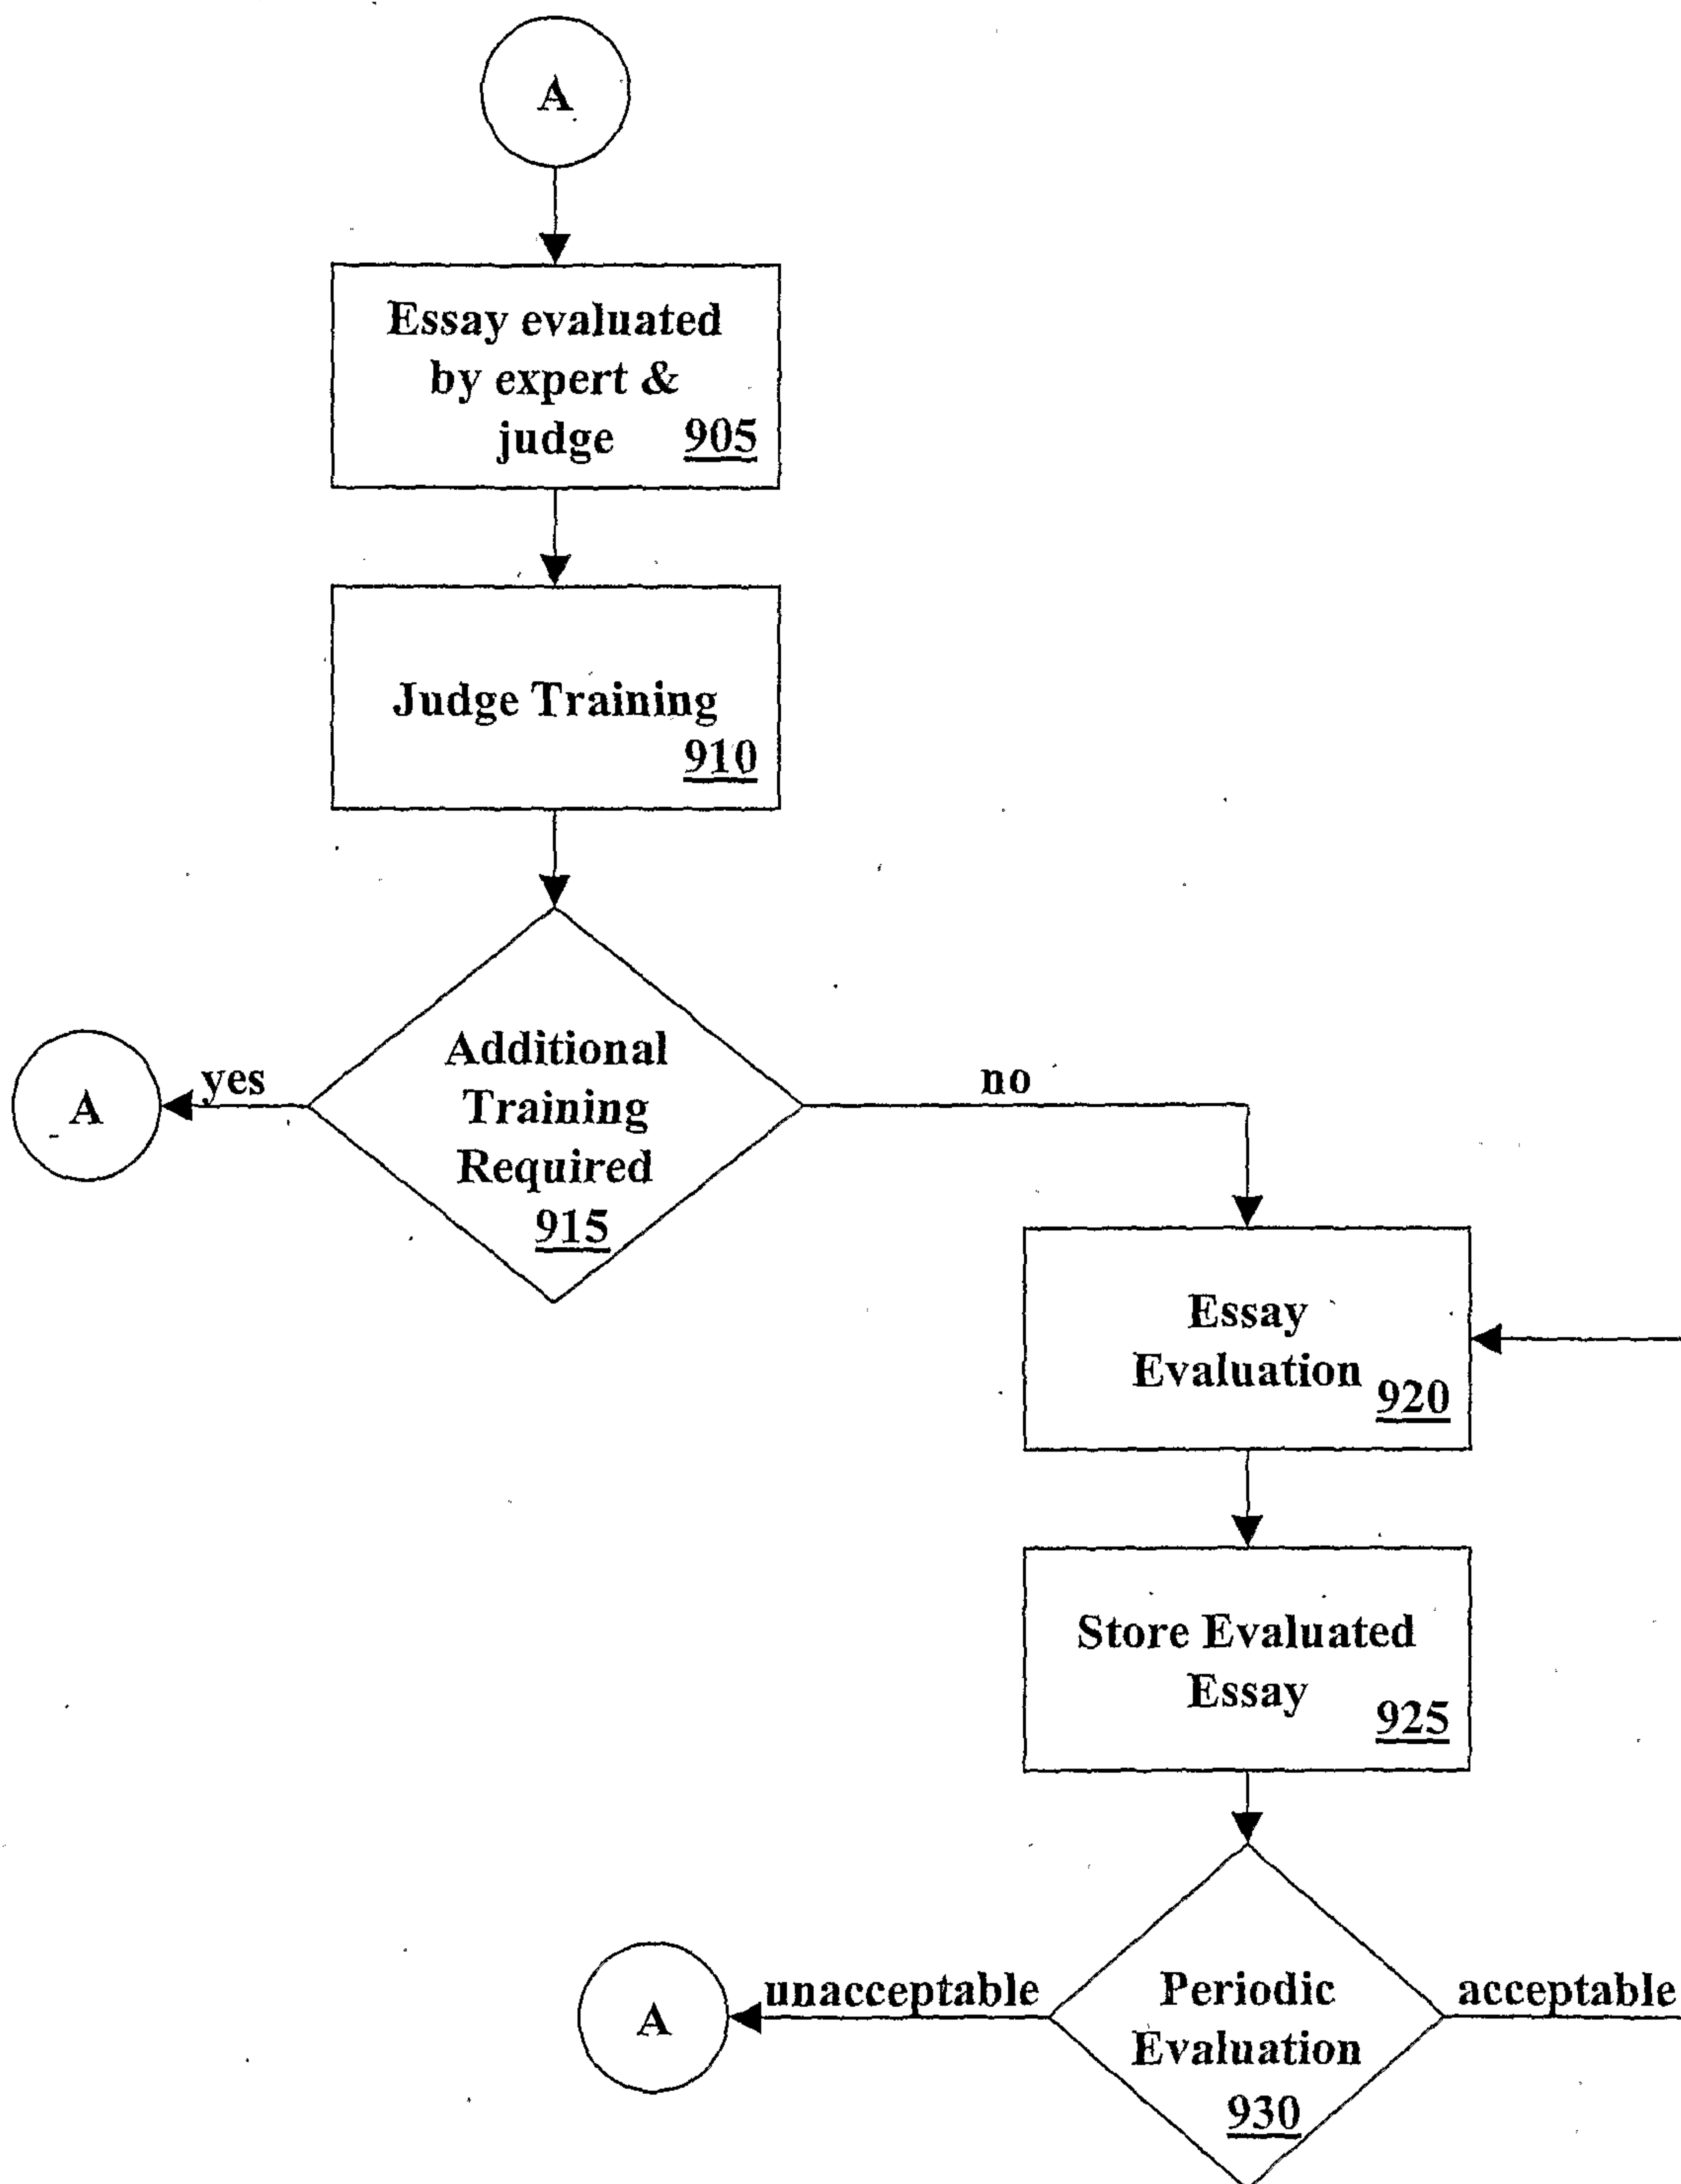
A

Essay evaluated by expert & judge 905

Judge Training 910

A

yes

Additional Training Required 915

no

Essay Evaluation 920

Store Evaluated Essay 925

A

unacceptable

Periodic Evaluation 930

acceptable